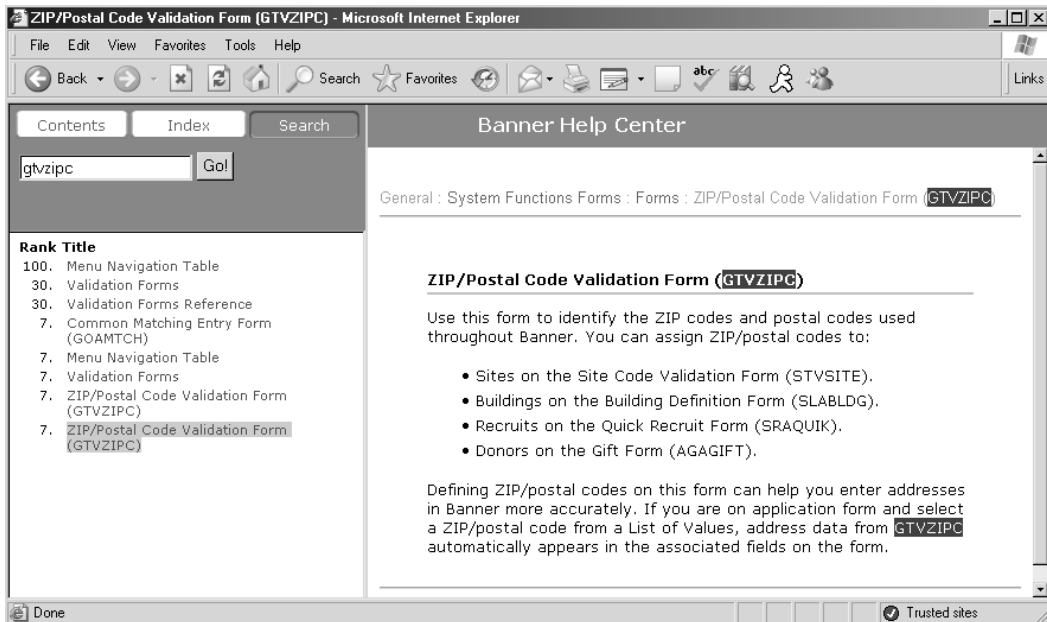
ZIP/Postal Code Validation Form (GTVZIPC) - Microsoft Internet Explorer

File Edit View Favorites Tools Help

Back Search Favorites Links

Contents Index Search

Banner Help Center

gtvzipc Go!

General : System Functions Forms : Forms : ZIP/Postal Code Validation Form (GTVZIPC)

Rank Title
100. Menu Navigation Table
30. Validation Forms
30. Validation Forms Reference
7. Common Matching Entry Form (GOAMTCH)
7. Menu Navigation Table
7. Validation Forms
7. ZIP/Postal Code Validation Form (GTVZIPC)
7. ZIP/Postal Code Validation Form (GTVZIPC)

ZIP/Postal Code Validation Form (GTVZIPC)

Use this form to identify the ZIP codes and postal codes used throughout Banner. You can assign ZIP/postal codes to:

• Sites on the Site Code Validation Form (STVSITE).
• Buildings on the Building Definition Form (SLABLDG).
• Recruits on the Quick Recruit Form (SRAQUIK).
• Donors on the Gift Form (AGAGIFT).

Defining ZIP/postal codes on this form can help you enter addresses in Banner more accurately. If you are on application form and select a ZIP/postal code from a List of Values, address data from GTVZIPC automatically appears in the associated fields on the form.

Done

Trusted sites